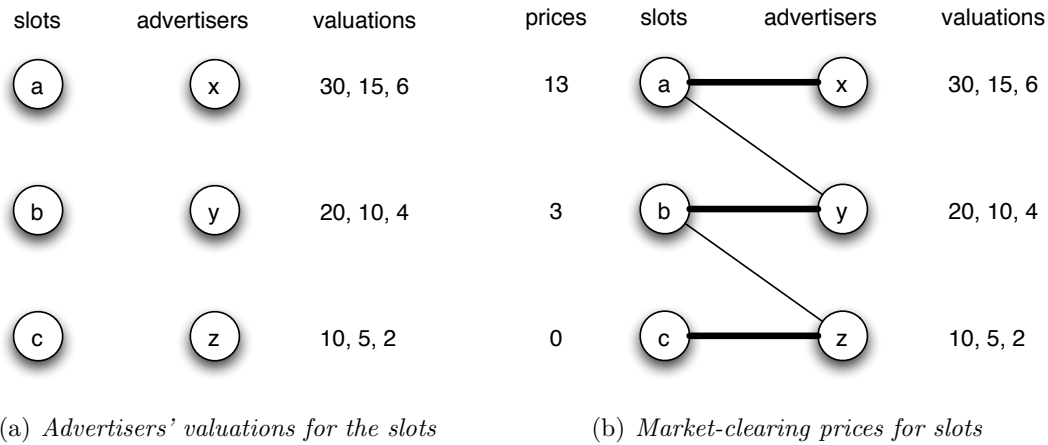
slots advertisers valuations

a x 30, 15, 6

b y 20, 10, 4

c z 10, 5, 2

(a) *Advertisers' valuations for the slots*

prices slots advertisers valuations

13 a x 30, 15, 6

3 b y 20, 10, 4

0 c z 10, 5, 2

(b) *Market-clearing prices for slots*